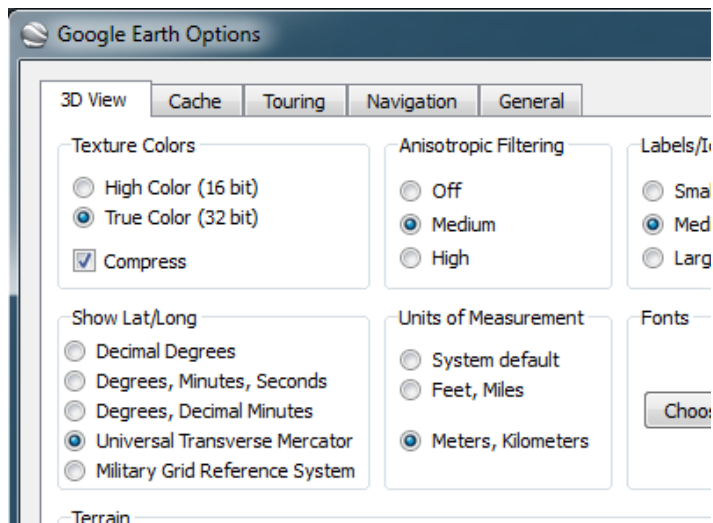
Google Earth Options

3D View | Cache | Touring | Navigation | General

Texture Colors
High Color (16 bit)
True Color (32 bit)
Compress

Anisotropic Filtering
Off
Medium
High

Labels/I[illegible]
Smal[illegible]
Med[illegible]
Larg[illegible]

Show Lat/Long
Decimal Degrees
Degrees, Minutes, Seconds
Degrees, Decimal Minutes
Universal Transverse Mercator
Military Grid Reference System

Units of Measurement
System default
Feet, Miles
Meters, Kilometers

Fonts
Choos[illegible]

Terrain